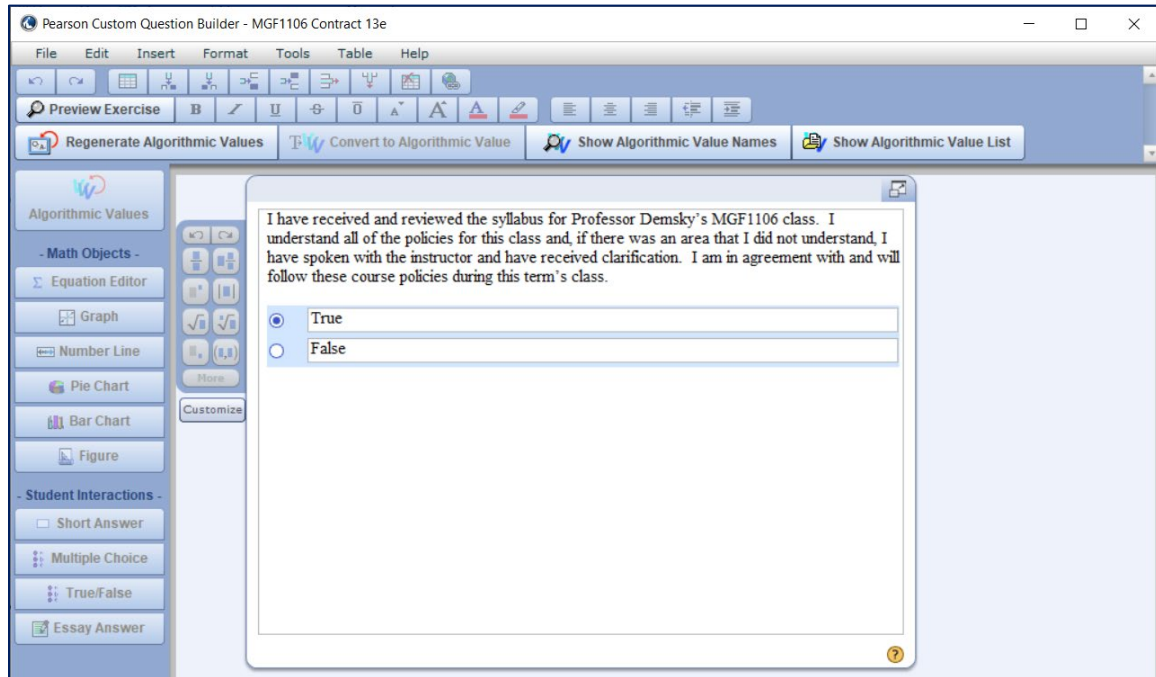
Pearson Custom Question Builder - MGF1106 Contract 13e

File Edit Insert Format Tools Table Help

Preview Exercise

Regenerate Algorithmic Values
Convert to Algorithmic Value
Show Algorithmic Value Names
Show Algorithmic Value List

Algorithmic Values

- Math Objects -
Σ Equation Editor
Graph
Number Line
Pie Chart
Bar Chart
Figure

- Student Interactions -
Short Answer
Multiple Choice
True/False
Essay Answer

More
Customize

I have received and reviewed the syllabus for Professor Demsky's MGF1106 class. I understand all of the policies for this class and, if there was an area that I did not understand, I have spoken with the instructor and have received clarification. I am in agreement with and will follow these course policies during this term's class.

True
False